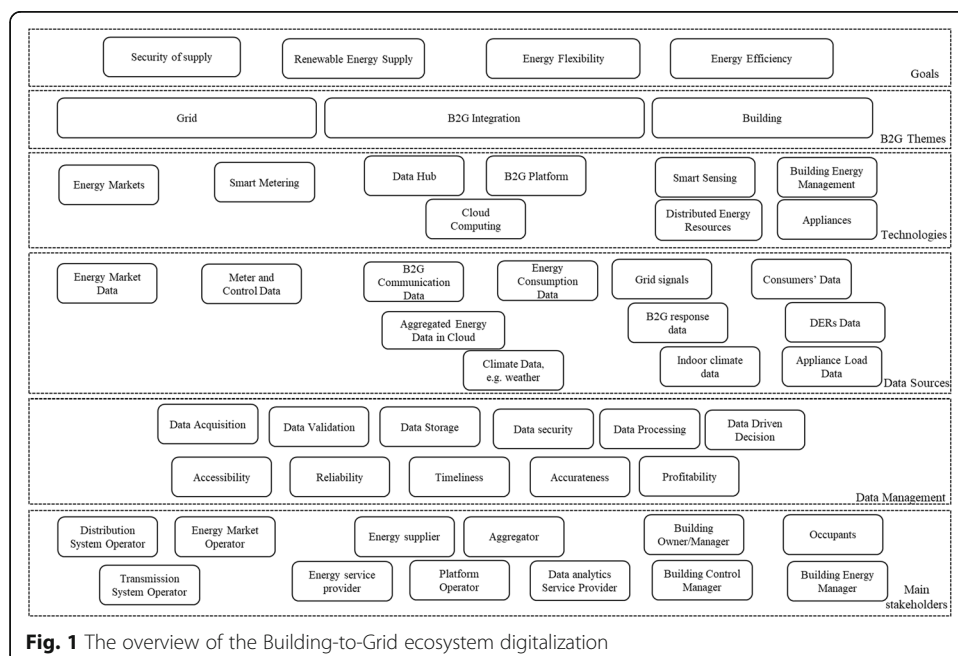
Security of supply
Renewable Energy Supply
Energy Flexibility
Energy Efficiency
Goals

Grid
B2G Integration
Building
B2G Themes

Energy Markets
Smart Metering
Data Hub
B2G Platform
Cloud Computing
Smart Sensing
Building Energy Management
Distributed Energy Resources
Appliances
Technologies

Energy Market Data
Meter and Control Data
B2G Communication Data
Energy Consumption Data
Grid signals
Consumers' Data
Aggregated Energy Data in Cloud
B2G response data
DERs Data
Climate Data, e.g. weather
Indoor climate data
Appliance Load Data
Data Sources

Data Acquisition
Data Validation
Data Storage
Data security
Data Processing
Data Driven Decision
Accessibility
Reliability
Timeliness
Accurateness
Profitability
Data Management

Distribution System Operator
Energy Market Operator
Energy supplier
Aggregator
Building Owner/Manager
Occupants
Transmission System Operator
Energy service provider
Platform Operator
Data analytics Service Provider
Building Control Manager
Building Energy Manager
Main stakeholders

**Fig. 1** The overview of the Building-to-Grid ecosystem digitalization